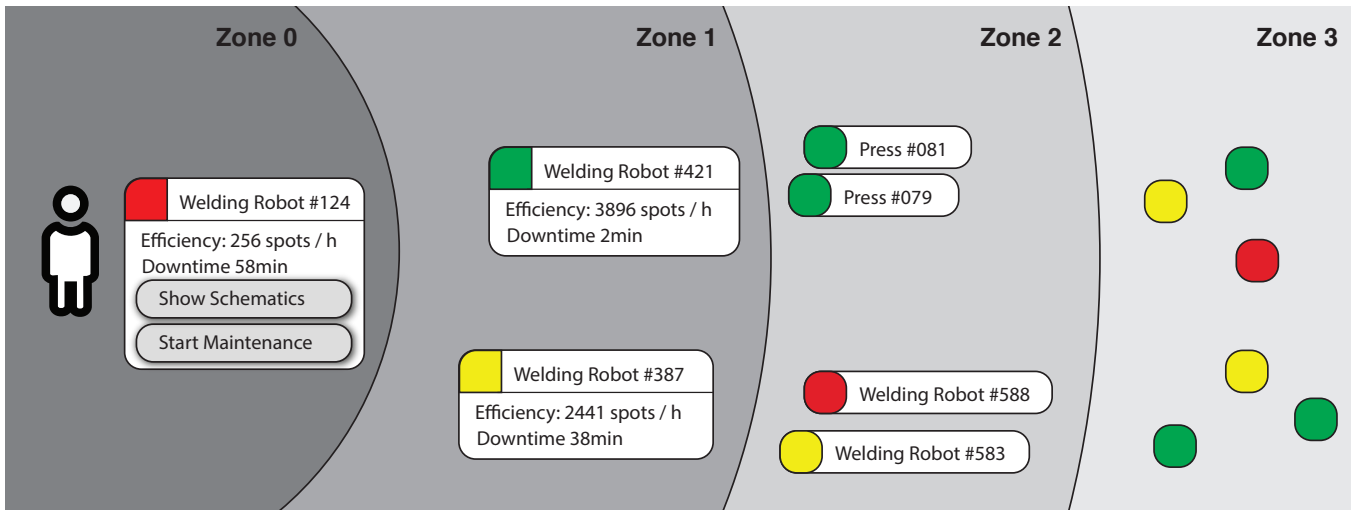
Zone 0

Zone 1

Zone 2

Zone 3

Welding Robot #124
Efficiency: 256 spots / h
Downtime 58min
Show Schematics
Start Maintenance

Welding Robot #421
Efficiency: 3896 spots / h
Downtime 2min

Welding Robot #387
Efficiency: 2441 spots / h
Downtime 38min

Press #081

Press #079

Welding Robot #588

Welding Robot #583